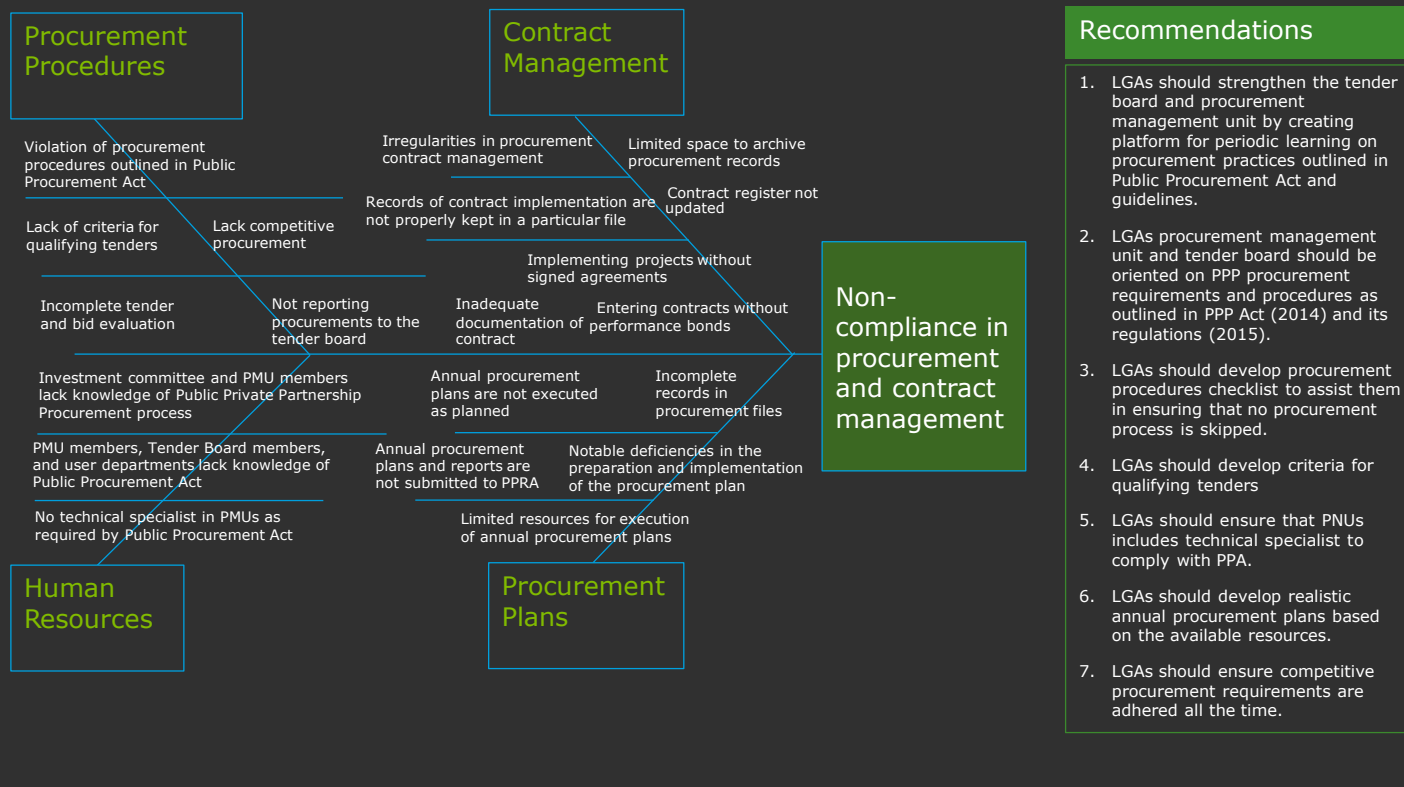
Procurement Procedures

Contract Management

Violation of procurement procedures outlined in Public Procurement Act

Irregularities in procurement contract management

Limited space to archive procurement records

Records of contract implementation are not properly kept in a particular file

Contract register not updated

Lack of criteria for qualifying tenders

Lack competitive procurement

Implementing projects without signed agreements

Incomplete tender and bid evaluation

Not reporting procurements to the tender board

Inadequate documentation of contract

Entering contracts without performance bonds

Non-compliance in procurement and contract management

Investment committee and PMU members lack knowledge of Public Private Partnership Procurement process

Annual procurement plans are not executed as planned

Incomplete records in procurement files

PMU members, Tender Board members, and user departments lack knowledge of Public Procurement Act

Annual procurement plans and reports are not submitted to PPRA

Notable deficiencies in the preparation and implementation of the procurement plan

No technical specialist in PMUs as required by Public Procurement Act

Limited resources for execution of annual procurement plans

Human Resources

Procurement Plans

Recommendations

1. LGAs should strengthen the tender board and procurement management unit by creating platform for periodic learning on procurement practices outlined in Public Procurement Act and guidelines.

2. LGAs procurement management unit and tender board should be oriented on PPP procurement requirements and procedures as outlined in PPP Act (2014) and its regulations (2015).

3. LGAs should develop procurement procedures checklist to assist them in ensuring that no procurement process is skipped.

4. LGAs should develop criteria for qualifying tenders

5. LGAs should ensure that PNUs includes technical specialist to comply with PPA.

6. LGAs should develop realistic annual procurement plans based on the available resources.

7. LGAs should ensure competitive procurement requirements are adhered all the time.